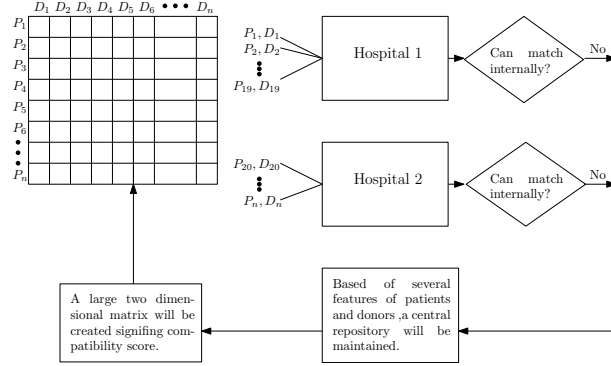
$D_1$ $D_2$ $D_3$ $D_4$ $D_5$ $D_6$ $\bullet\bullet\bullet$ $D_n$

$P_1$
$P_2$
$P_3$
$P_4$
$P_5$
$P_6$
$\vdots$
$P_n$

$P_1, D_1$
$P_2, D_2$
$\vdots$
$P_{19}, D_{19}$

Hospital 1

Can match internally?

No

$P_{20}, D_{20}$
$\vdots$
$P_n, D_n$

Hospital 2

Can match internally?

No

A large two dimensional matrix will be created signifing compatibility score.

Based of several features of patients and donors ,a central repository will be maintained.